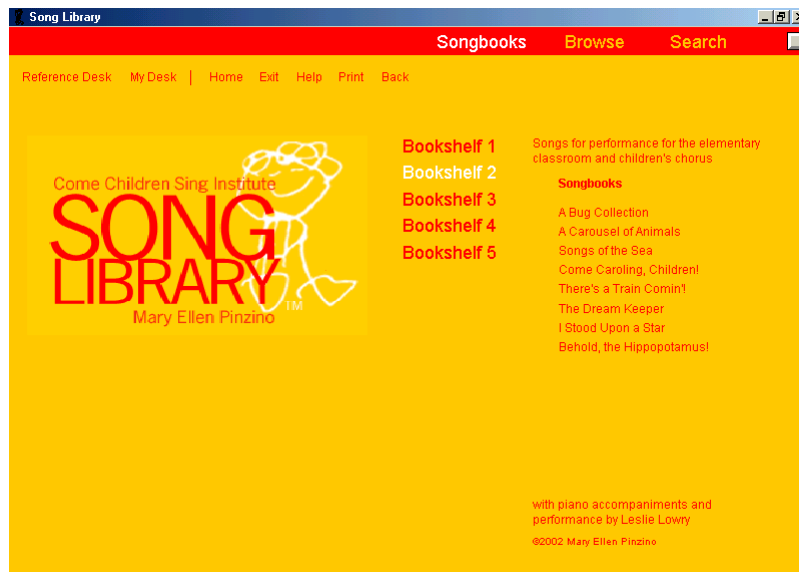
Song Library

Songbooks Browse Search

Reference Desk My Desk | Home Exit Help Print Back

Come Children Sing Institute
SONG LIBRARY™
Mary Ellen Pinzino

Bookshelf 1
Bookshelf 2
Bookshelf 3
Bookshelf 4
Bookshelf 5

Songs for performance for the elementary classroom and children's chorus

Songbooks

A Bug Collection
A Carousel of Animals
Songs of the Sea
Come Caroling, Children!
There's a Train Comin'!
The Dream Keeper
I Stood Upon a Star
Behold, the Hippopotamus!

with piano accompaniments and performance by Leslie Lowry

©2002 Mary Ellen Pinzino